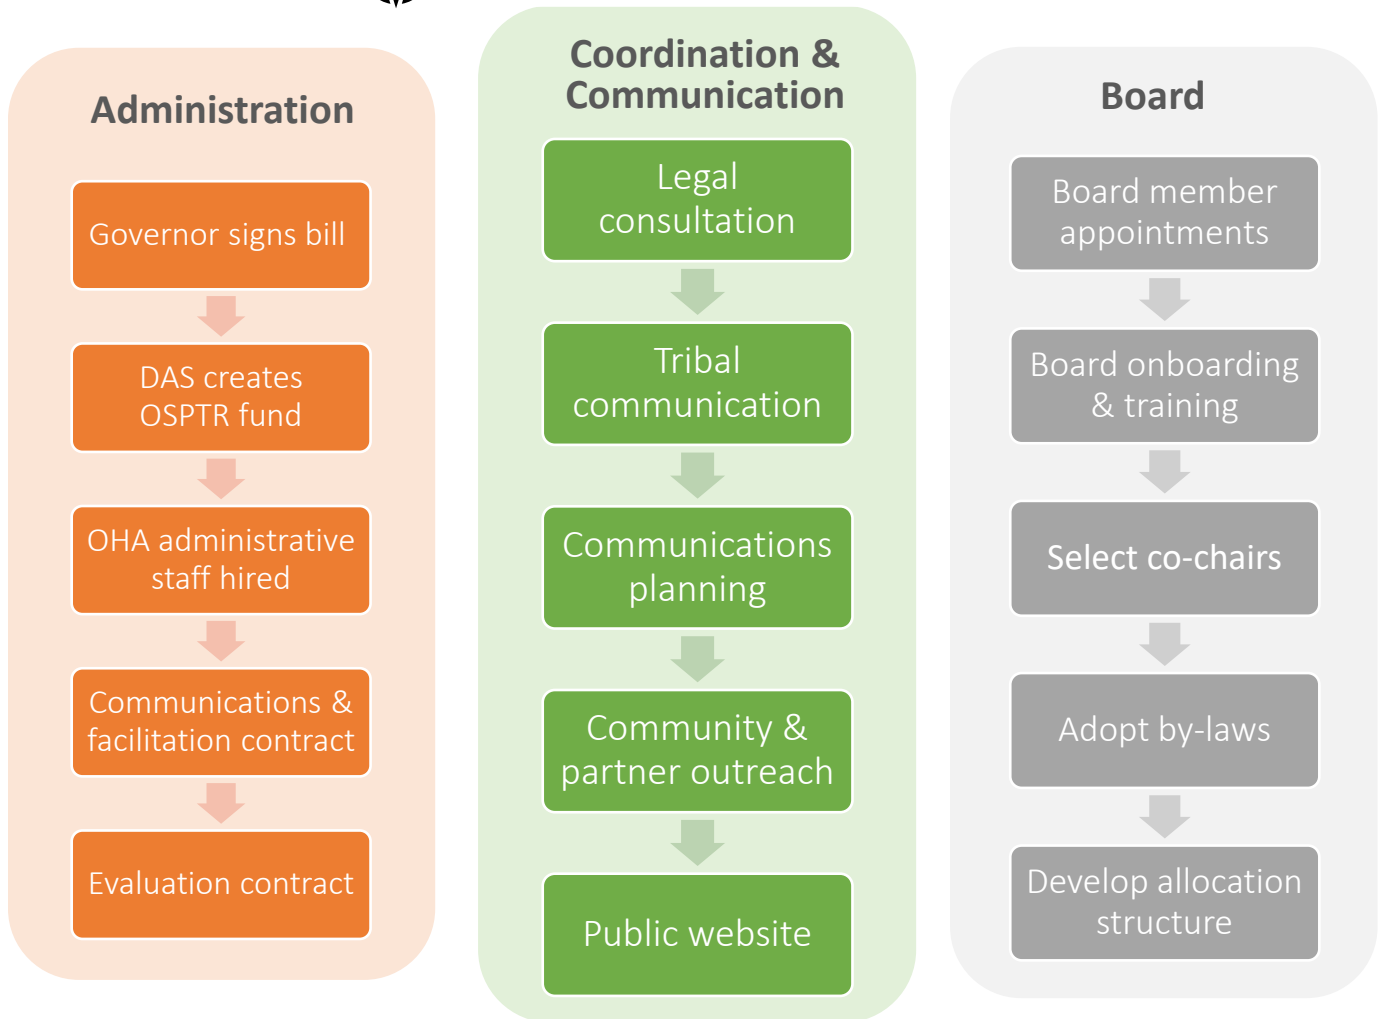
Administration

Governor signs bill

DAS creates OSPTR fund

OHA administrative staff hired

Communications & facilitation contract

Evaluation contract

Coordination & Communication

Legal consultation

Tribal communication

Communications planning

Community & partner outreach

Public website

Board

Board member appointments

Board onboarding & training

Select co-chairs

Adopt by-laws

Develop allocation structure